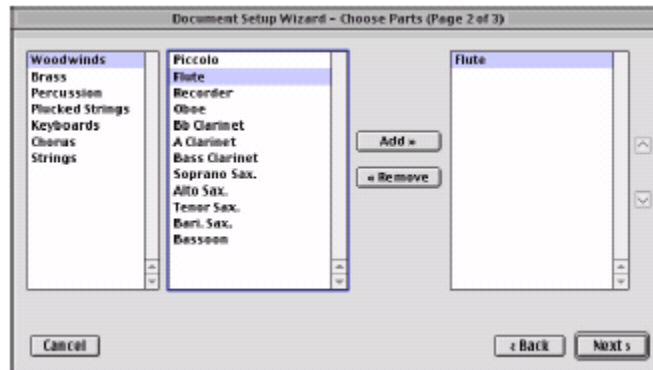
Document Setup Wizard – Choose Parts (Page 2 of 3)

Woodwinds
Brass
Percussion
Plucked Strings
Keyboards
Chorus
Strings

Piccolo
Flute
Recorder
Oboe
Bb Clarinet
A Clarinet
Bass Clarinet
Soprano Sax.
Alto Sax.
Tenor Sax.
Bari. Sax.
Bassoon

Add »
« Remove

Flute

Cancel
‹ Back
Next ›